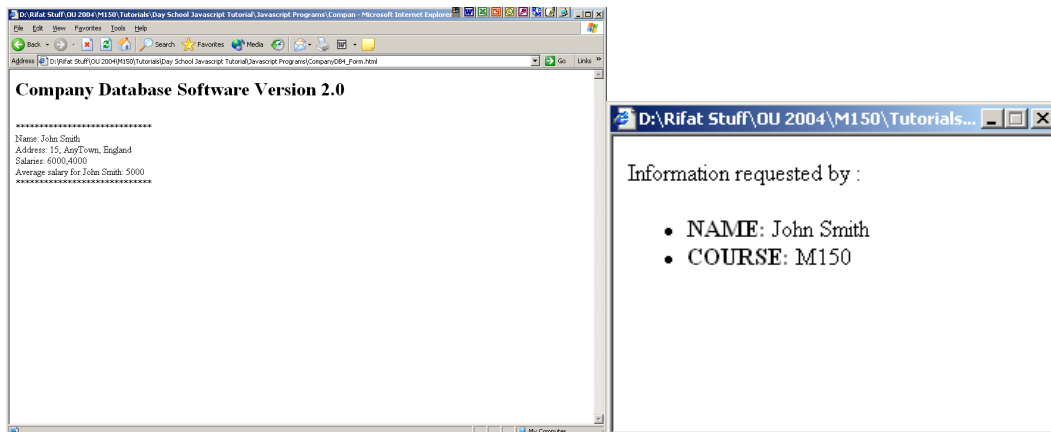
D:\Rifat Stuff\OU 2004\M150\Tutorials\Day School Javascript Tutorial\Javascript Programs\Compan - Microsoft Internet Explorer

File Edit View Favorites Tools Help

Back Search Favorites Media

Address D:\Rifat Stuff\OU 2004\M150\Tutorials\Day School Javascript Tutorial\Javascript Programs\Company084_Form.html Go Links

Company Database Software Version 2.0

****************************
Name: John Smith
Address: 15, AnyTown, England
Salaries: 6000,4000
Average salary for John Smith: 5000
****************************

My Computer

D:\Rifat Stuff\OU 2004\M150\Tutorials...

Information requested by :

- NAME: John Smith
- COURSE: M150